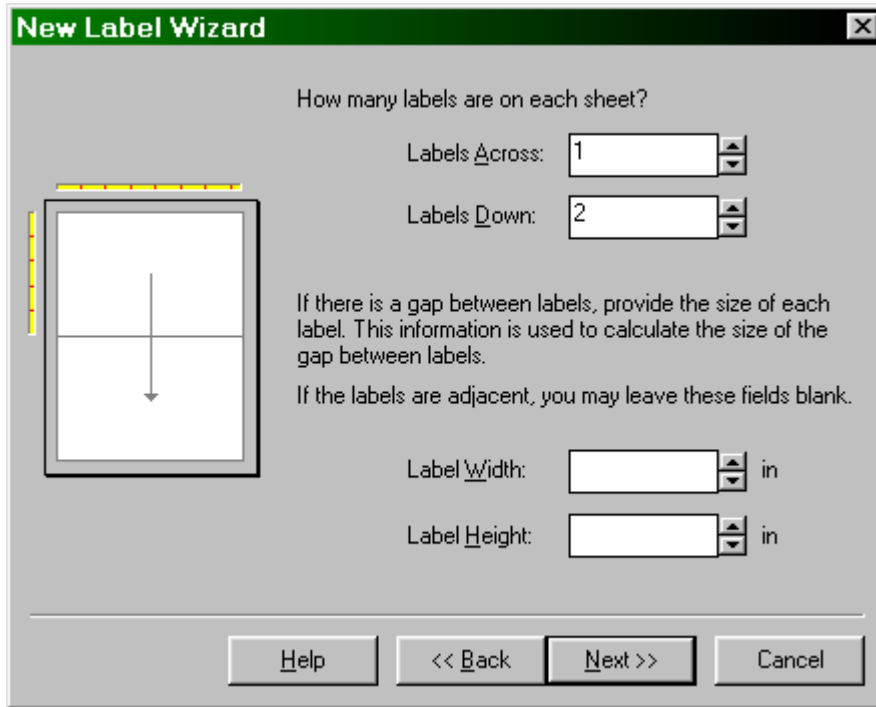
New Label Wizard

How many labels are on each sheet?

Labels Across: 1

Labels Down: 2

If there is a gap between labels, provide the size of each label. This information is used to calculate the size of the gap between labels.

If the labels are adjacent, you may leave these fields blank.

Label Width: in

Label Height: in

Help

<< Back

Next >>

Cancel